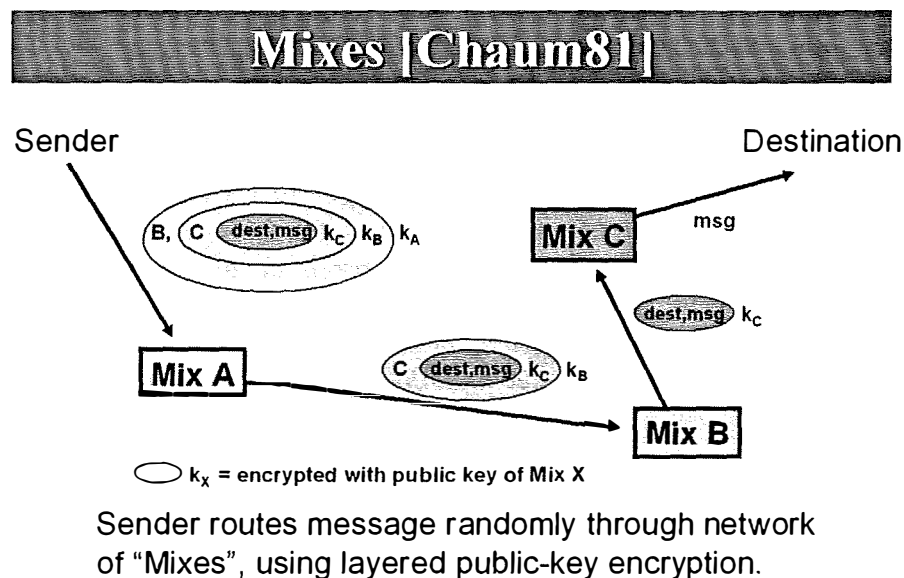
Mixes [Chaum81]

Sender

Destination

B, C dest,msg $k_C$ $k_B$ $k_A$

Mix C

msg

dest,msg $k_C$

Mix A

C dest,msg $k_C$ $k_B$

Mix B

$k_X$ = encrypted with public key of Mix X

Sender routes message randomly through network of "Mixes", using layered public-key encryption.